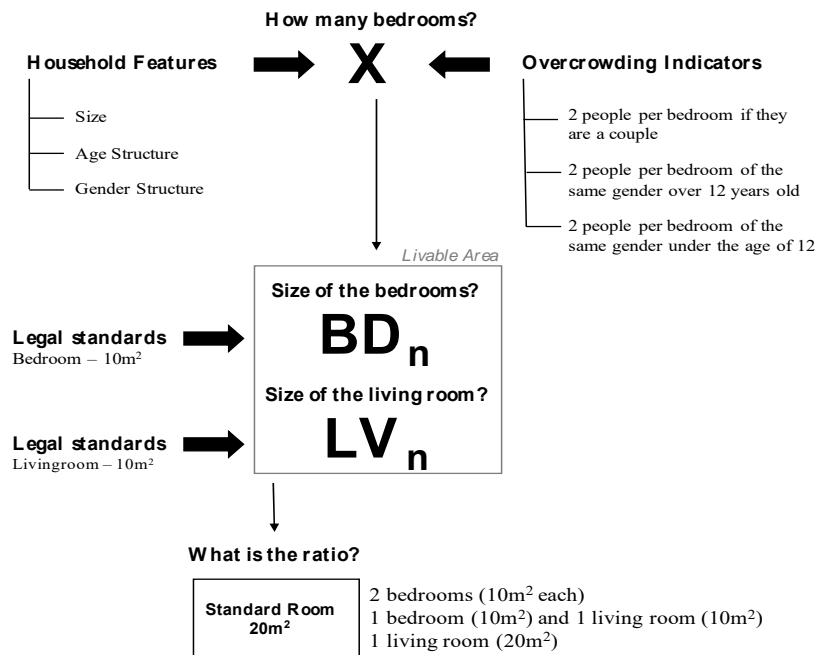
How many bedrooms?

Household Features

X

Overcrowding Indicators

Size

Age Structure

Gender Structure

2 people per bedroom if they are a couple

2 people per bedroom of the same gender over 12 years old

2 people per bedroom of the same gender under the age of 12

Livable Area

Size of the bedrooms?

$BD_n$

Legal standards
Bedroom – $10m^2$

Size of the living room?

$LV_n$

Legal standards
Livingroom – $10m^2$

What is the ratio?

Standard Room
$20m^2$

2 bedrooms ($10m^2$ each)
1 bedroom ($10m^2$) and 1 living room ($10m^2$)
1 living room ($20m^2$)